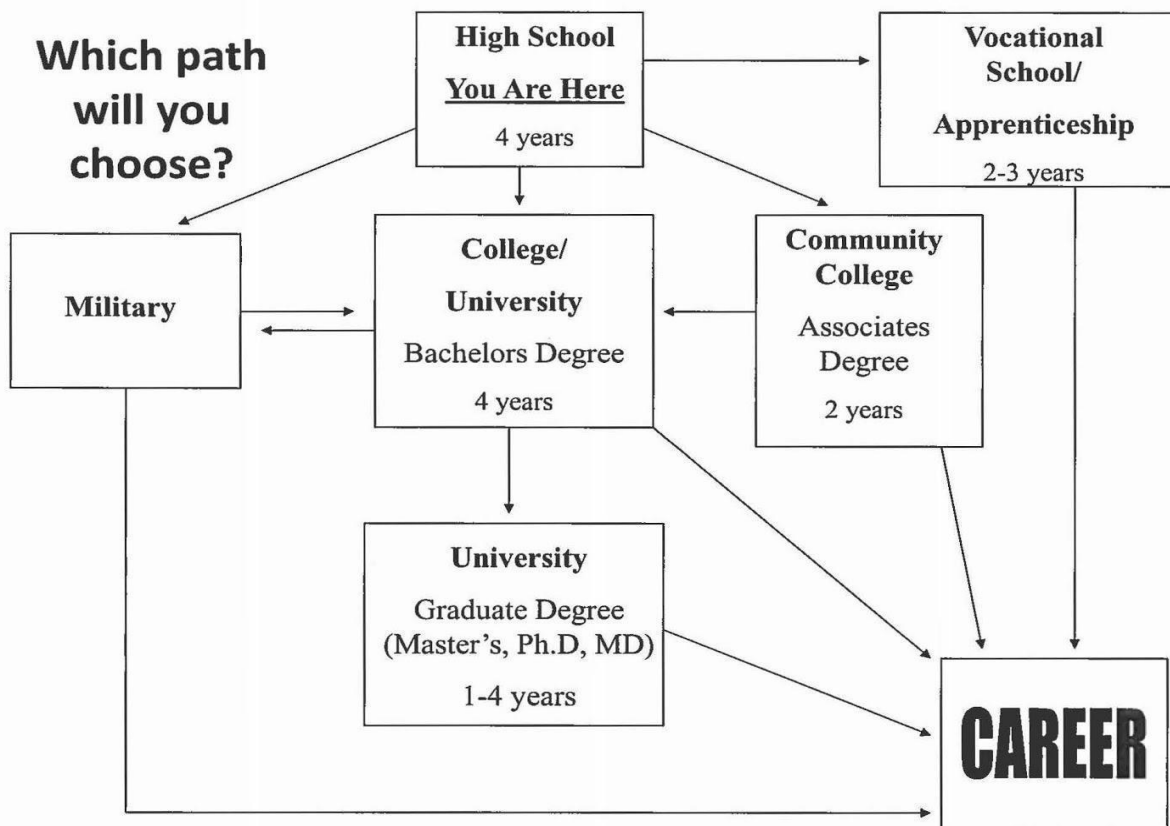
Which path will you choose?

High School
You Are Here
4 years

Vocational School/
Apprenticeship
2-3 years

Military

College/
University
Bachelors Degree
4 years

Community College
Associates Degree
2 years

University
Graduate Degree (Master's, Ph.D, MD)
1-4 years

CAREER